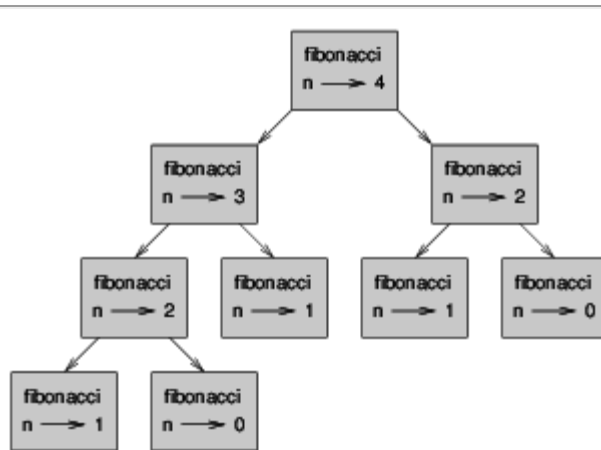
fibonacci
n $\longrightarrow$ 4

fibonacci
n $\longrightarrow$ 3

fibonacci
n $\longrightarrow$ 2

fibonacci
n $\longrightarrow$ 2

fibonacci
n $\longrightarrow$ 1

fibonacci
n $\longrightarrow$ 1

fibonacci
n $\longrightarrow$ 0

fibonacci
n $\longrightarrow$ 1

fibonacci
n $\longrightarrow$ 0